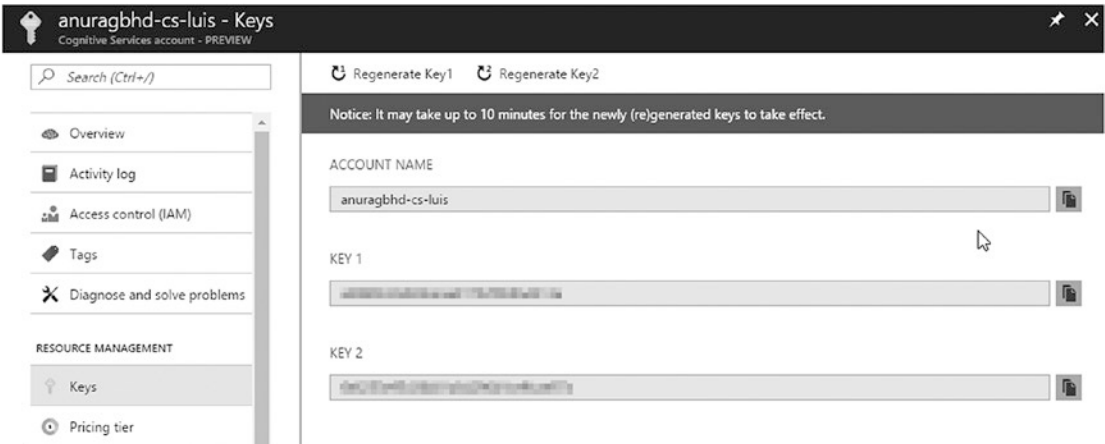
anuragbhd-cs-luis - Keys
Cognitive Services account - PREVIEW

Search (Ctrl+/)

Overview

Activity log

Access control (IAM)

Tags

Diagnose and solve problems

RESOURCE MANAGEMENT

Keys

Pricing tier

Regenerate Key1 Regenerate Key2

Notice: It may take up to 10 minutes for the newly (re)generated keys to take effect.

ACCOUNT NAME

anuragbhd-cs-luis

KEY 1

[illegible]

KEY 2

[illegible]